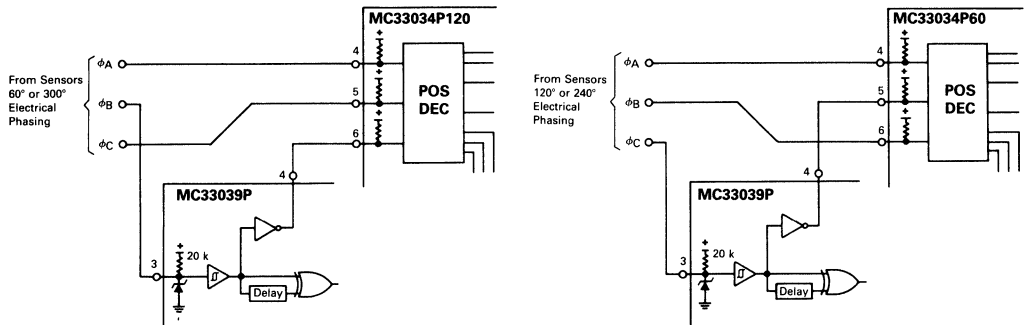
MC33034P120

From Sensors 60° or 300° Electrical Phasing

$\phi_A$
$\phi_B$
$\phi_C$

4
5
6

POS DEC

MC33039P

4
3
20 k
Delay

MC33034P60

From Sensors 120° or 240° Electrical Phasing

$\phi_A$
$\phi_B$
$\phi_C$

4
5
6

POS DEC

MC33039P

4
3
20 k
Delay